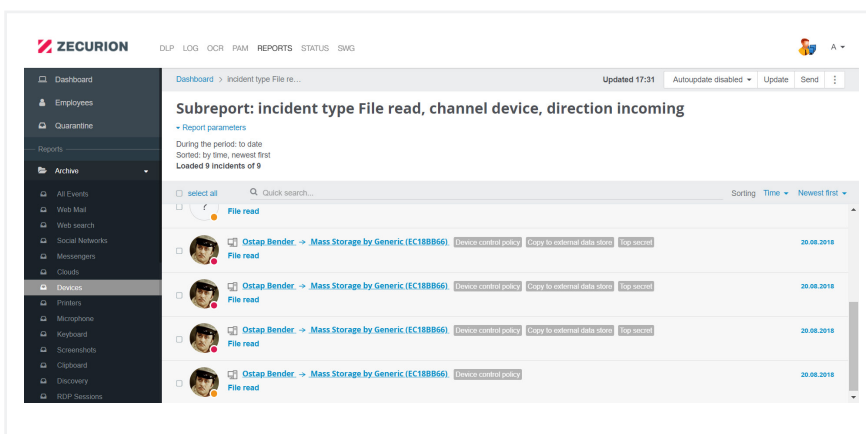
ZECURION

DLP LOG OCR PAM REPORTS STATUS SWG

A

Dashboard
Employees
Quarantine
Reports
Archive
All Events
Web Mail
Web search
Social Networks
Messengers
Clouds
Devices
Printers
Microphone
Keyboard
Screenshots
Clipboard
Discovery
RDP Sessions

Dashboard > incident type File re...

Updated 17:31 Autoupdate disabled Update Send

Subreport: incident type File read, channel device, direction incoming

Report parameters

During the period: to date
Sorted: by time, newest first
Loaded 9 incidents of 9

select all Quick search... Sorting Time Newest first

File read

Ostap Bender → Mass Storage by Generic (EC18BB66) Device control policy Copy to external data store Top secret 20.08.2018
File read

Ostap Bender → Mass Storage by Generic (EC18BB66) Device control policy Copy to external data store Top secret 20.08.2018
File read

Ostap Bender → Mass Storage by Generic (EC18BB66) Device control policy Copy to external data store Top secret 20.08.2018
File read

Ostap Bender → Mass Storage by Generic (EC18BB66) Device control policy 20.08.2018
File read